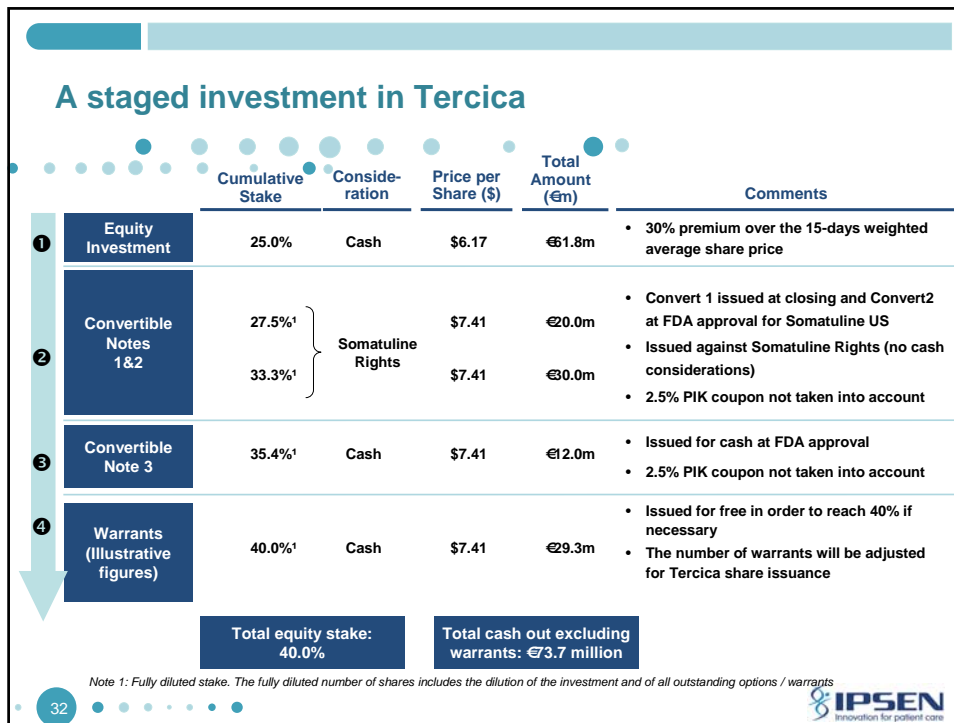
A staged investment in Tercica

| | | Cumulative Stake | Conside-ration | Price per Share ($) | Total Amount (€m) | Comments |
|---|---|---|---|---|---|---|
| ❶ | Equity Investment | 25.0% | Cash | $6.17 | €61.8m | • 30% premium over the 15-days weighted average share price |
| ❷ | Convertible Notes 1&2 | 27.5%¹<br>33.3%¹ | Somatuline Rights | $7.41<br>$7.41 | €20.0m<br>€30.0m | • Convert 1 issued at closing and Convert2 at FDA approval for Somatuline US<br>• Issued against Somatuline Rights (no cash considerations)<br>• 2.5% PIK coupon not taken into account |
| ❸ | Convertible Note 3 | 35.4%¹ | Cash | $7.41 | €12.0m | • Issued for cash at FDA approval<br>• 2.5% PIK coupon not taken into account |
| ❹ | Warrants (Illustrative figures) | 40.0%¹ | Cash | $7.41 | €29.3m | • Issued for free in order to reach 40% if necessary<br>• The number of warrants will be adjusted for Tercica share issuance |

Total equity stake: 40.0%

Total cash out excluding warrants: €73.7 million

Note 1: Fully diluted stake. The fully diluted number of shares includes the dilution of the investment and of all outstanding options / warrants

32

IPSEN
Innovation for patient care